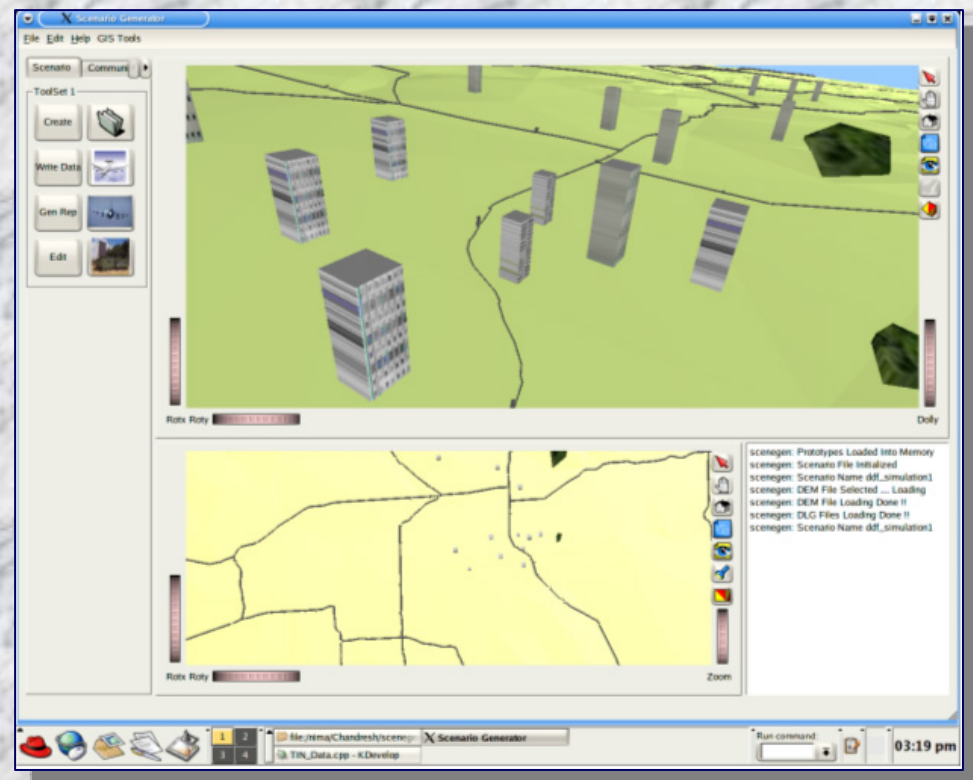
Scenario Generator

File Edit Help GIS Tools

Scenario Commun

ToolSet 1

Create

Write Data

Gen Rep

Edit

Rotx Roty

Dolly

Rotx Roty

Zoom

scenegen: Prototypes Loaded Into Memory
scenegen: Scenario File Initialized
scenegen: Scenario Name ddf_simulation1
scenegen: DEM File Selected ... Loading
scenegen: DEM File Loading Done !!
scenegen: DLG Files Loading Done !!
scenegen: Scenario Name ddf_simulation1

1 2
3 4

file:/nima/Chandresh/scenep
Scenario Generator
TIN_Data.cpp - KDevelop

Run command:

03:19 pm